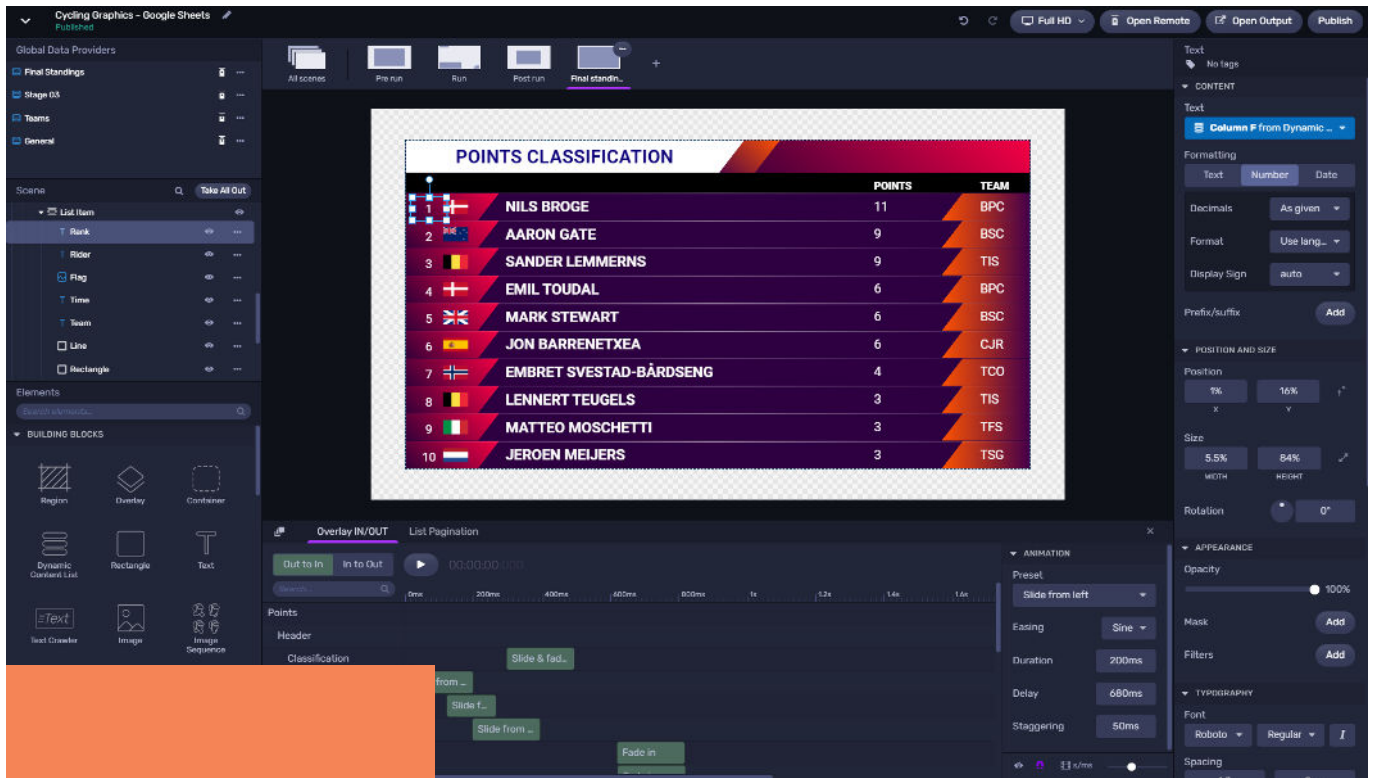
Cycling Graphics - Google Sheets
Published

Full HD
Open Remote
Open Output
Publish

Global Data Providers
Final Standings
Stage 03
Teams
General

Scene
Take All Out
List Item
Rank
Rider
Flag
Time
Team
Line
Rectangle

Elements
Search elements...
BUILDING BLOCKS
Region
Overlay
Container
Dynamic Content List
Rectangle
Text
Text Crawler
Image
Image Sequence

All scenes
Pre run
Run
Post run
Final standin...

POINTS CLASSIFICATION

| | | POINTS | TEAM |
|---|---|---|---|
| 1 | NILS BROGE | 11 | BPC |
| 2 | AARON GATE | 9 | BSC |
| 3 | SANDER LEMMERNS | 9 | TIS |
| 4 | EMIL TOUDAL | 6 | BPC |
| 5 | MARK STEWART | 6 | BSC |
| 6 | JON BARRENETXEA | 6 | CJR |
| 7 | EMBRET SVESTAD-BÅRDSENG | 4 | TCO |
| 8 | LENNERT TEUGELS | 3 | TIS |
| 9 | MATTEO MOSCHETTI | 3 | TFS |
| 10 | JEROEN MEIJERS | 3 | TSG |

Overlay IN/OUT
List Pagination
Out to In
In to Out
00:00:00
Search
0ms
200ms
400ms
600ms
800ms
1s
1.2s
1.4s
1.6s
Points
Header
Classification
Slide & fad...
from ...
Slide f...
Slide from ...
Fade in

ANIMATION
Preset
Slide from left
Easing
Sine
Duration
200ms
Delay
680ms
Staggering
50ms

Text
No tags
CONTENT
Text
Column F from Dynamic ...
Formatting
Text
Number
Date
Decimals
As given
Format
Use lang...
Display Sign
auto
Prefix/suffix
Add
POSITION AND SIZE
Position
1%
X
16%
Y
Size
5.5%
WIDTH
84%
HEIGHT
Rotation
0°
APPEARANCE
Opacity
100%
Mask
Add
Filters
Add
TYPOGRAPHY
Font
Roboto
Regular
I
Spacing